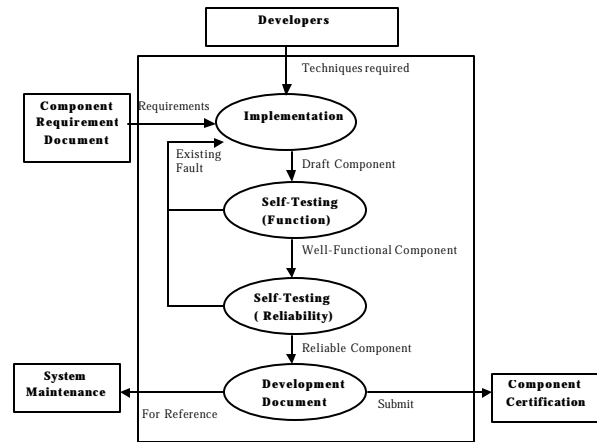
Developers

Techniques required

Component Requirement Document

Requirements

Implementation

Existing Fault

Draft Component

Self-Testing (Function)

Well-Functional Component

Self-Testing ( Reliability)

Reliable Component

System Maintenance

Development Document

Component Certification

For Reference

Submit